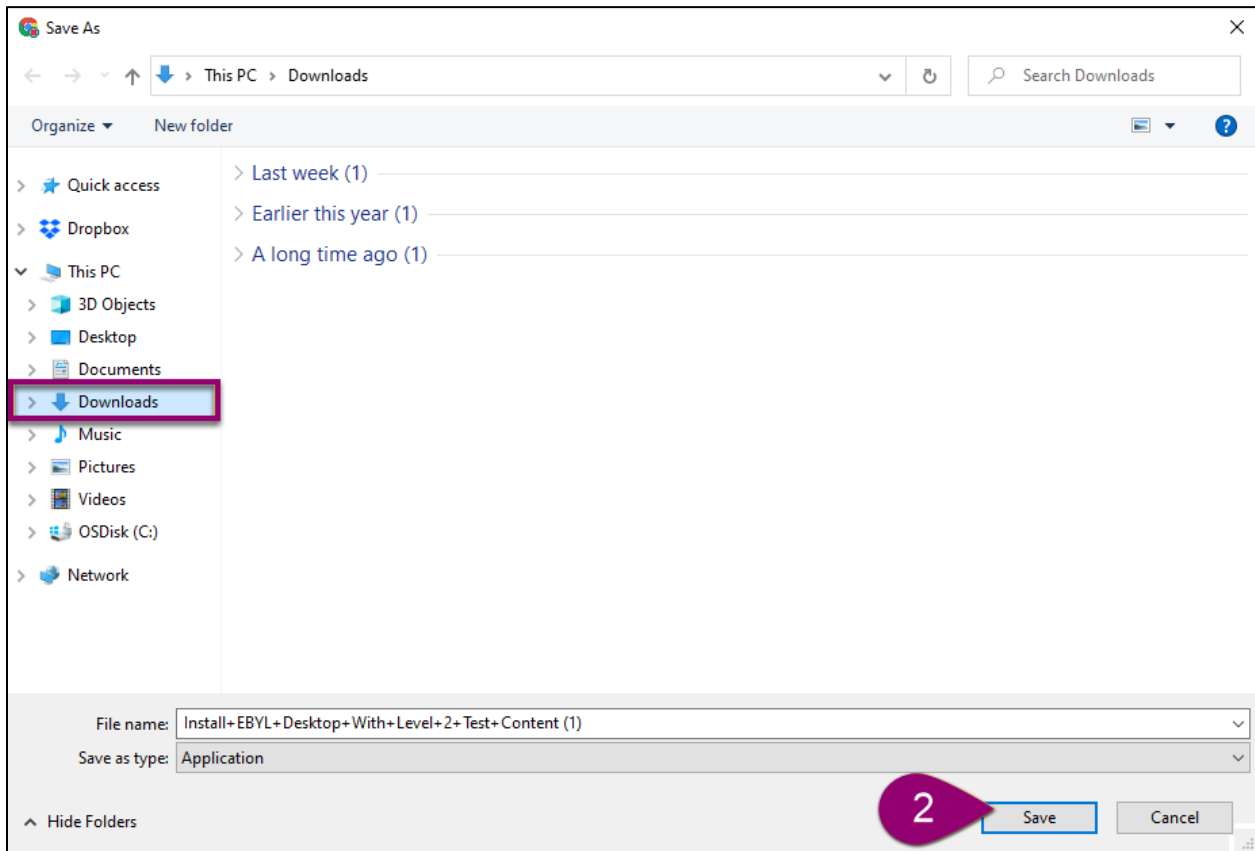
Save As

This PC > Downloads

Search Downloads

Organize ▾ New folder

Quick access
Dropbox
This PC
3D Objects
Desktop
Documents
Downloads
Music
Pictures
Videos
OSDisk (C:)
Network

Last week (1)
Earlier this year (1)
A long time ago (1)

File name: Install+EBYL+Desktop+With+Level+2+Test+Content (1)
Save as type: Application

Hide Folders

2

Save
Cancel